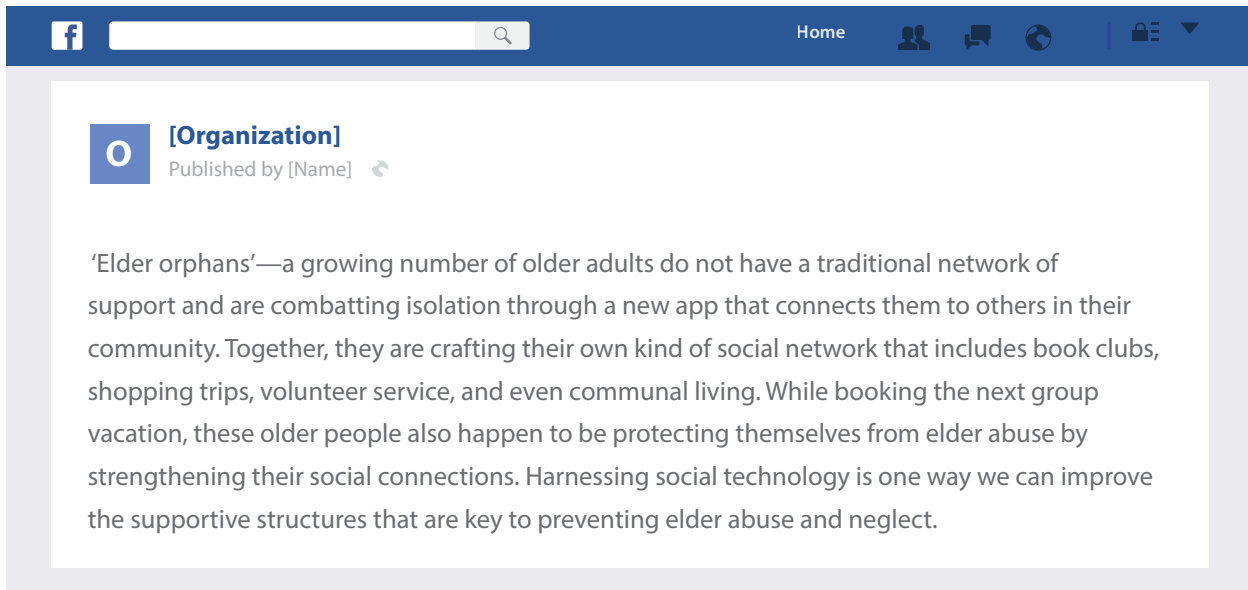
f

Home

O

[Organization]

Published by [Name]

'Elder orphans'—a growing number of older adults do not have a traditional network of support and are combatting isolation through a new app that connects them to others in their community. Together, they are crafting their own kind of social network that includes book clubs, shopping trips, volunteer service, and even communal living. While booking the next group vacation, these older people also happen to be protecting themselves from elder abuse by strengthening their social connections. Harnessing social technology is one way we can improve the supportive structures that are key to preventing elder abuse and neglect.